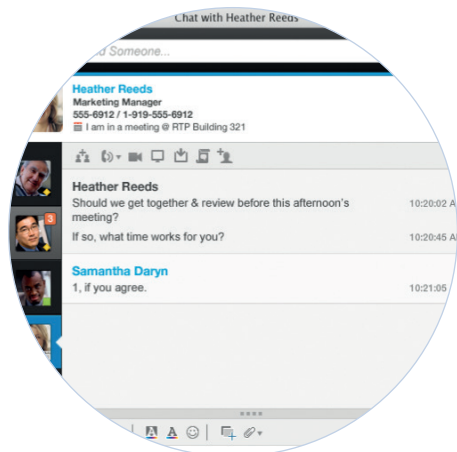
Chat with Heather Reeds

d Someone...

Heather Reeds
Marketing Manager
555-6912 / 1-919-555-6912
I am in a meeting @ RTP Building 321

3

Heather Reeds
Should we get together & review before this afternoon's meeting?
10:20:02 A
If so, what time works for you?
10:20:45 A

Samantha Daryn
1, if you agree.
10:21:05